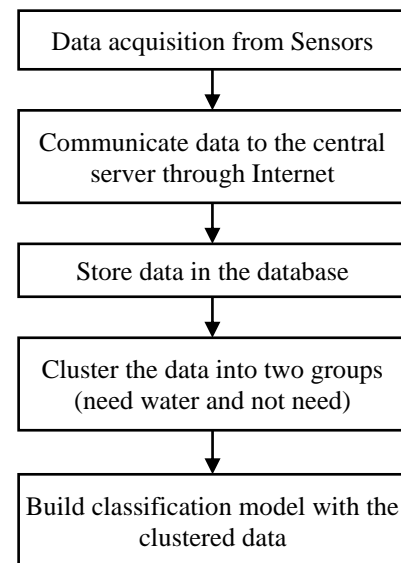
Data acquisition from Sensors

Communicate data to the central server through Internet

Store data in the database

Cluster the data into two groups (need water and not need)

Build classification model with the clustered data